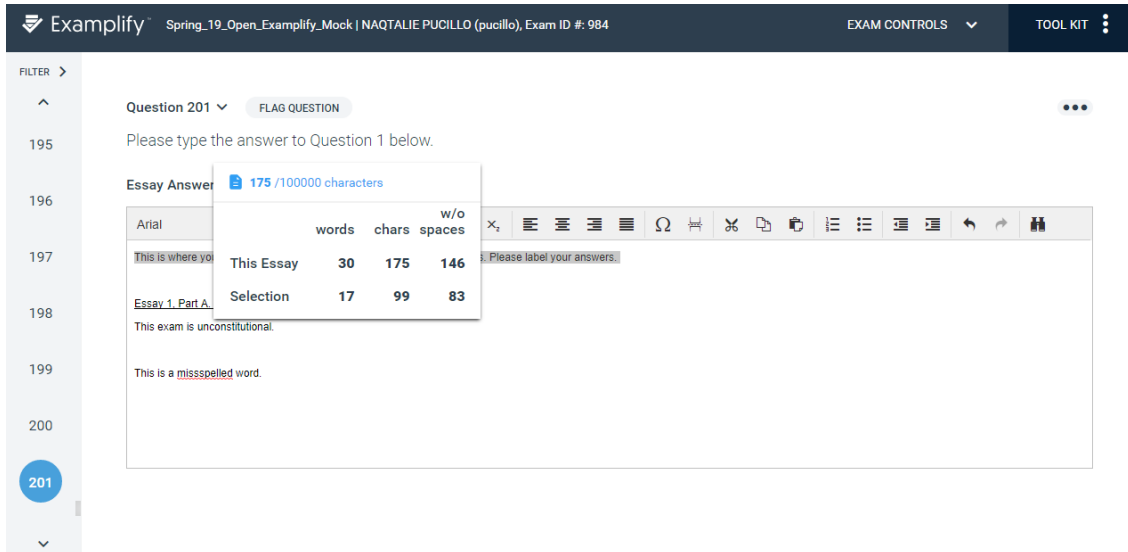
Examplify Spring_19_Open_Examplify_Mock | NAQTALIE PUCILLO (pucillo), Exam ID #: 984

EXAM CONTROLS

TOOL KIT

FILTER

195

196

197

198

199

200

201

Question 201

FLAG QUESTION

Please type the answer to Question 1 below.

Essay Answer

175 /100000 characters

| | words | chars | w/o spaces |
|---|---|---|---|
| This Essay | 30 | 175 | 146 |
| Selection | 17 | 99 | 83 |

Arial

This is where yo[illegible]s. Please label your answers.

Essay 1, Part A.

This exam is unconstitutional.

This is a missspelled word.